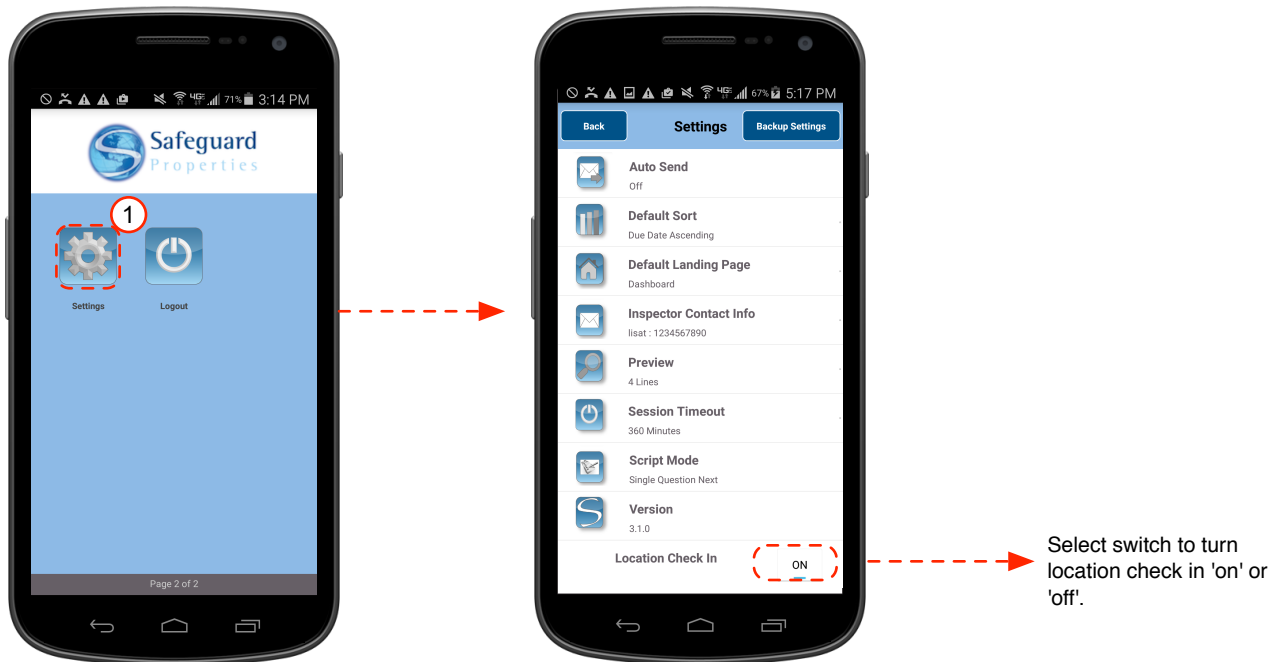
71% 3:14 PM

Safeguard
Properties

1

Settings

Logout

Page 2 of 2

67% 5:17 PM

Back

Settings

Backup Settings

Auto Send
Off

Default Sort
Due Date Ascending

Default Landing Page
Dashboard

Inspector Contact Info
lisat : 1234567890

Preview
4 Lines

Session Timeout
360 Minutes

Script Mode
Single Question Next

Version
3.1.0

Location Check In

ON

Select switch to turn location check in 'on' or 'off'.